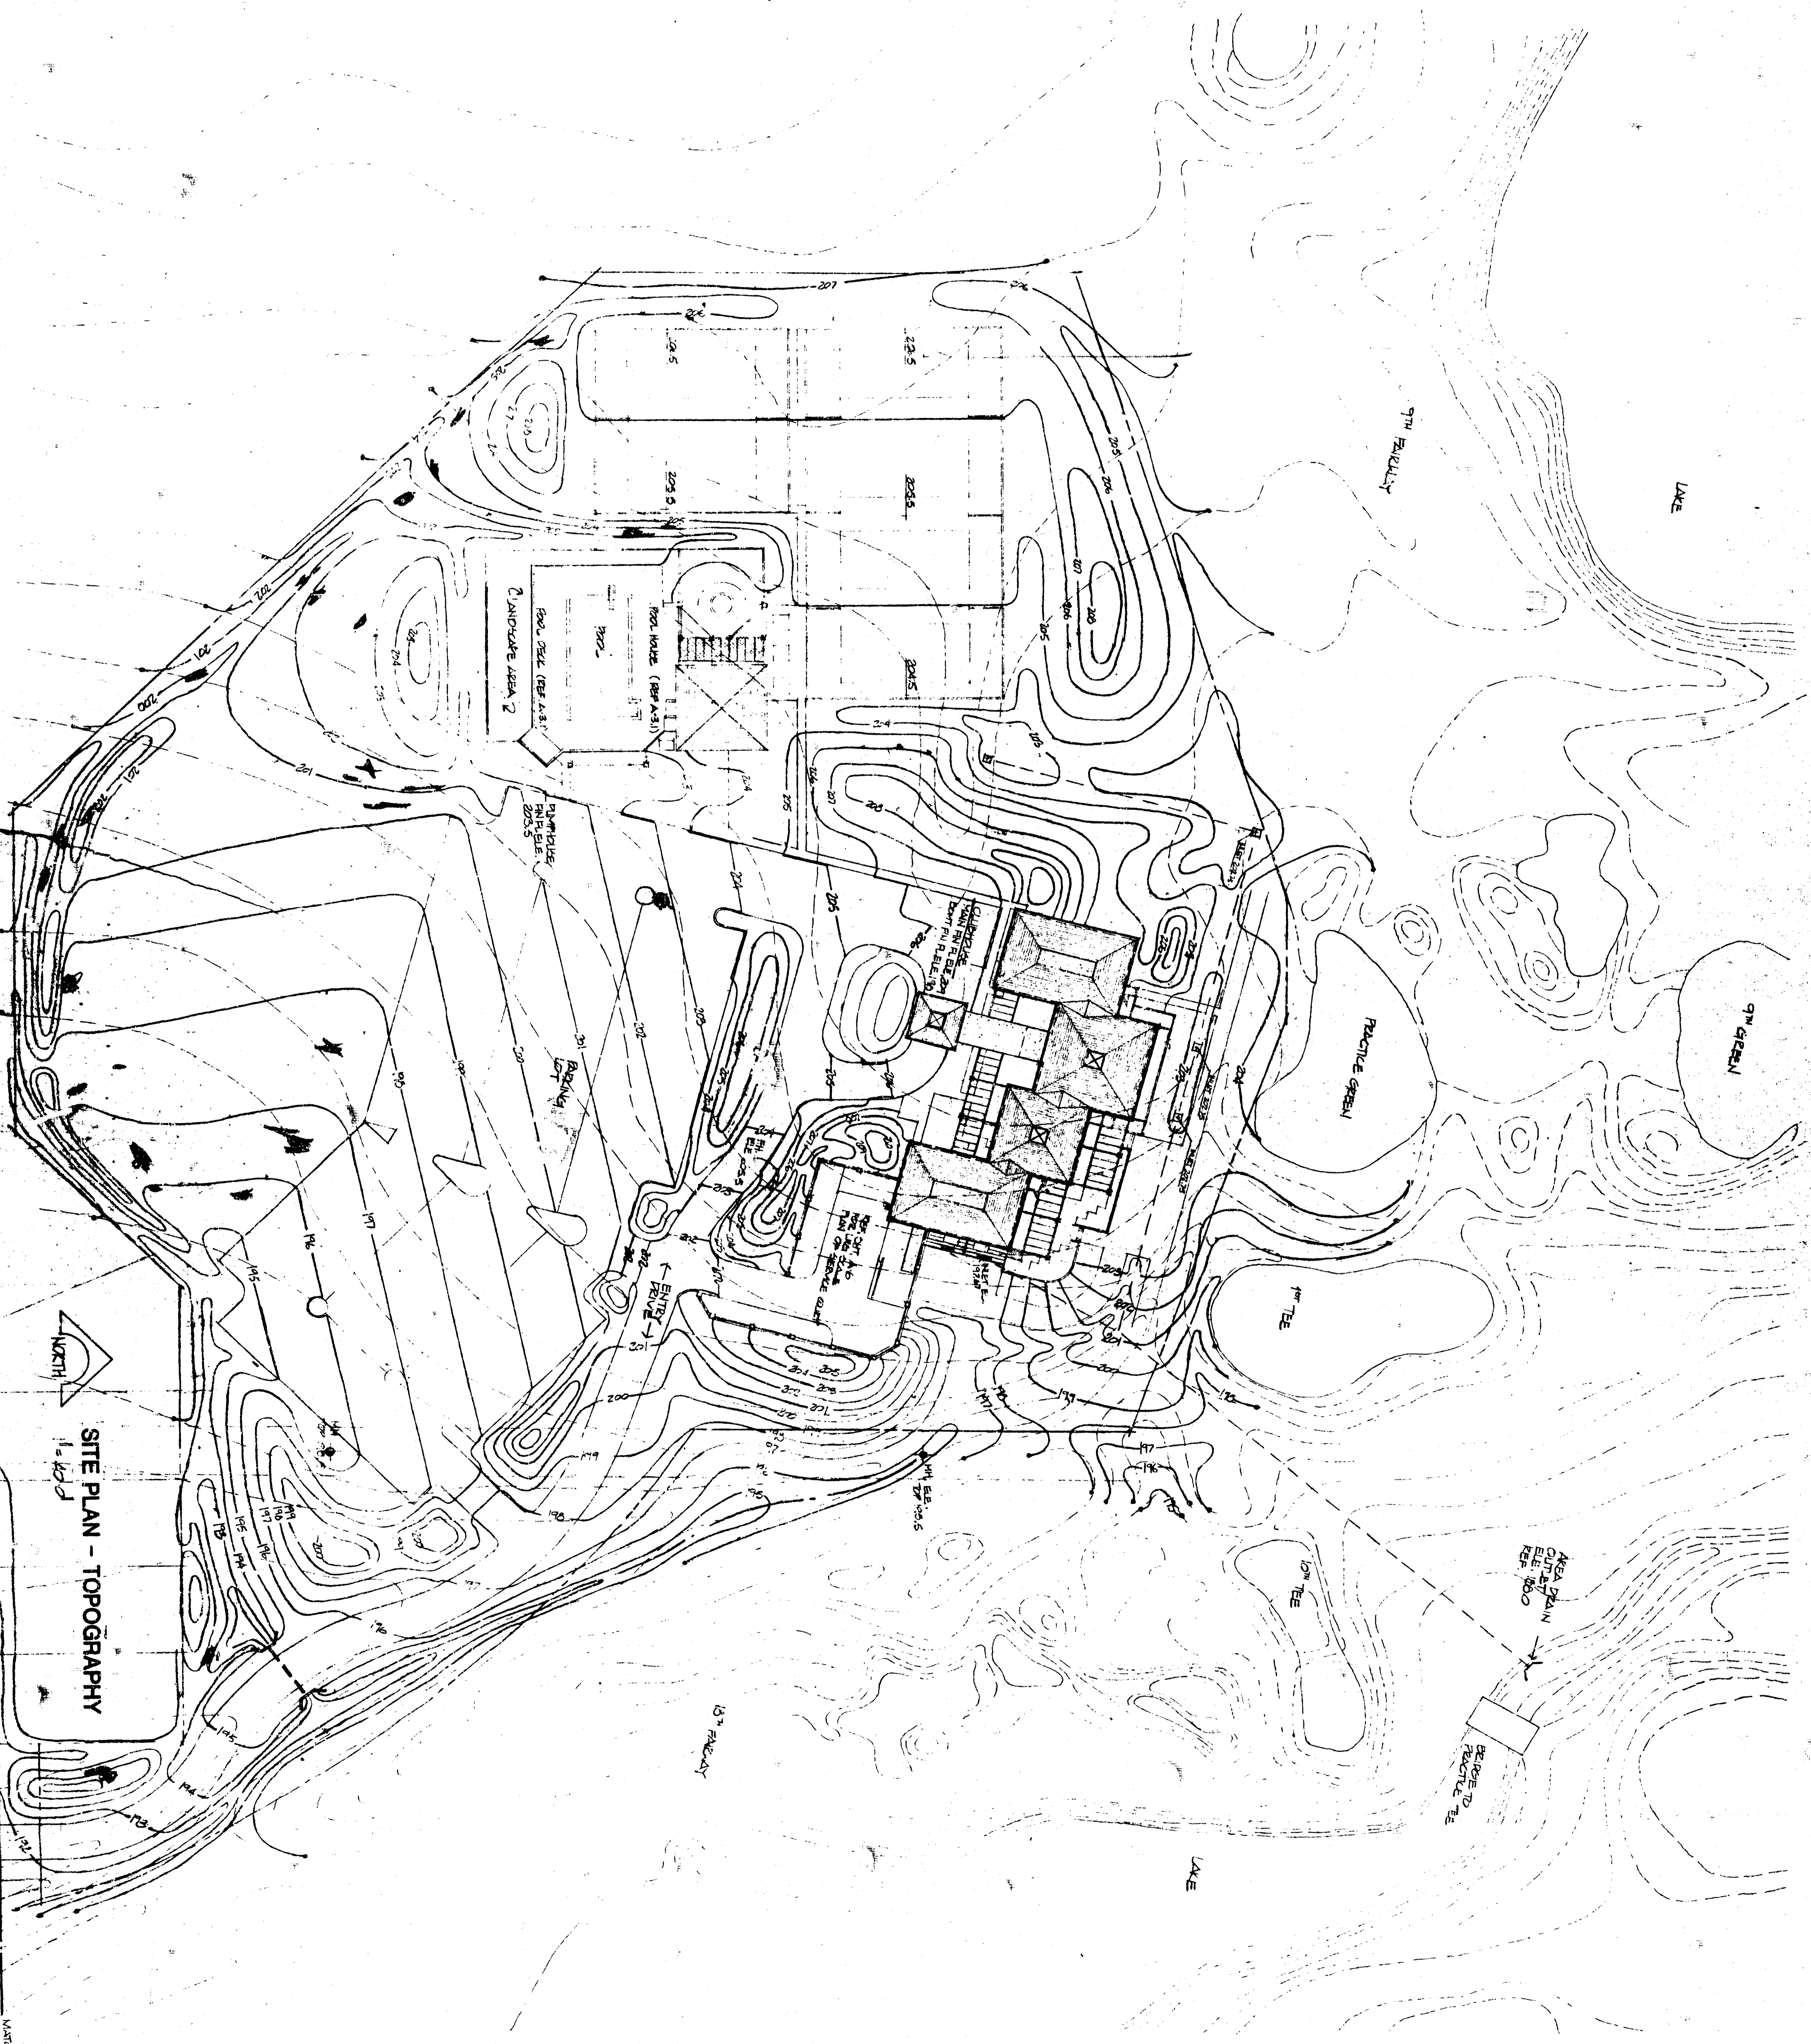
SITE PLAN - TOPOGRAPHY
1" = 60'

NORTH

9TH FAIRWAY

LAKE

9TH GREEN

PRACTICE GREEN

1ST TEE

10TH TEE

18TH FAIRWAY

LAKE

AREA DRAIN
CUT AT
ELE.
REF. 1000

BRIDGE TO
PRACTICE TEE

POOL HOUSE (REF A-3.1)

POOL DECK (REF A-3.1)

POOL

LANDSCAPE AREA 2

PUMPHOUSE
FIN FL ELE.
203.5

PARKING
LOT

ENTRY
DRIVE

CLUBHOUSE
MAIN FIN FL ELE. 205
BSMT FIN FL ELE. 195

REF. DWG A6
FOR UPPER
PLAN OF SERVICE COURT

MH ELE.
TOP 195.5

207
206
205
204
203
202
201
200
199
198
197
196
195
194
193
192
208
203.5
204.5

MATC